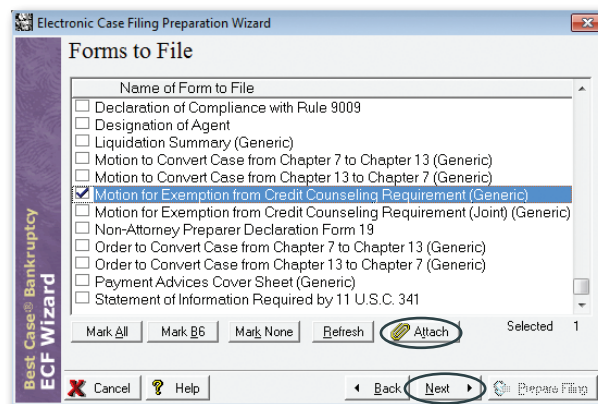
Electronic Case Filing Preparation Wizard

Forms to File

Name of Form to File

Declaration of Compliance with Rule 9009
Designation of Agent
Liquidation Summary (Generic)
Motion to Convert Case from Chapter 7 to Chapter 13 (Generic)
Motion to Convert Case from Chapter 13 to Chapter 7 (Generic)
Motion for Exemption from Credit Counseling Requirement (Generic)
Motion for Exemption from Credit Counseling Requirement (Joint) (Generic)
Non-Attorney Preparer Declaration Form 19
Order to Convert Case from Chapter 7 to Chapter 13 (Generic)
Order to Convert Case from Chapter 13 to Chapter 7 (Generic)
Payment Advices Cover Sheet (Generic)
Statement of Information Required by 11 U.S.C. 341

Mark All | Mark B6 | Mark None | Refresh | Attach | Selected 1

Best Case® Bankruptcy ECF Wizard

Cancel | Help | Back | Next | Prepare Filing